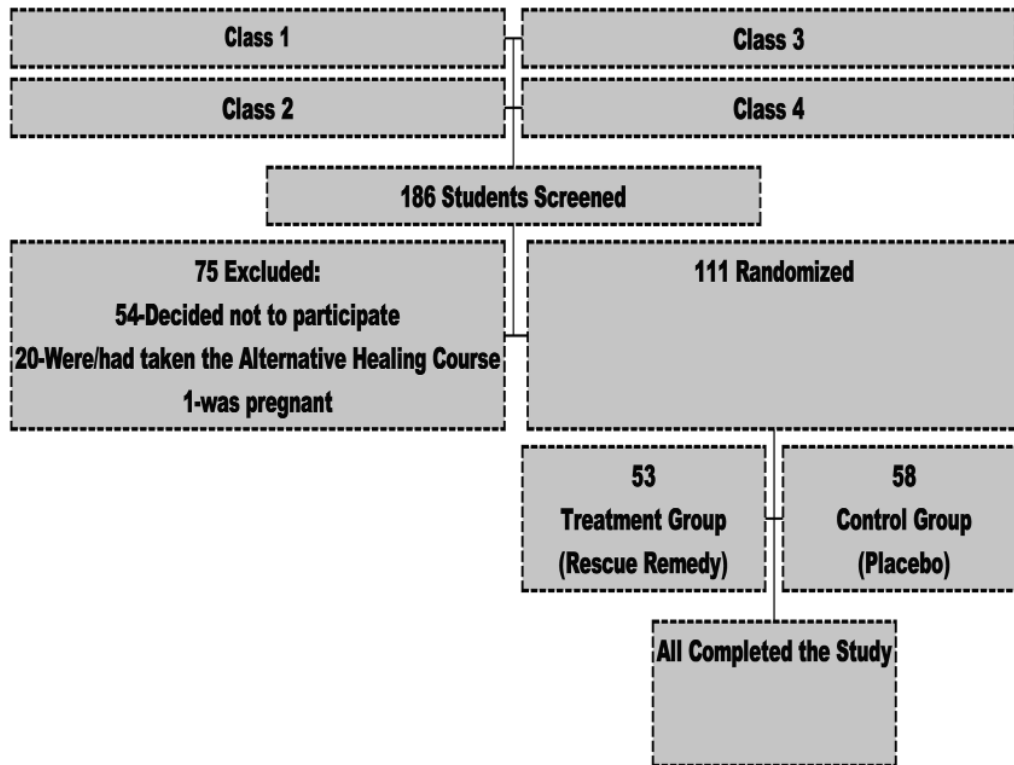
Class 1

Class 3

Class 2

Class 4

186 Students Screened

75 Excluded:
54-Decided not to participate
20-Were/had taken the Alternative Healing Course
1-was pregnant

111 Randomized

53
Treatment Group
(Rescue Remedy)

58
Control Group
(Placebo)

All Completed the Study